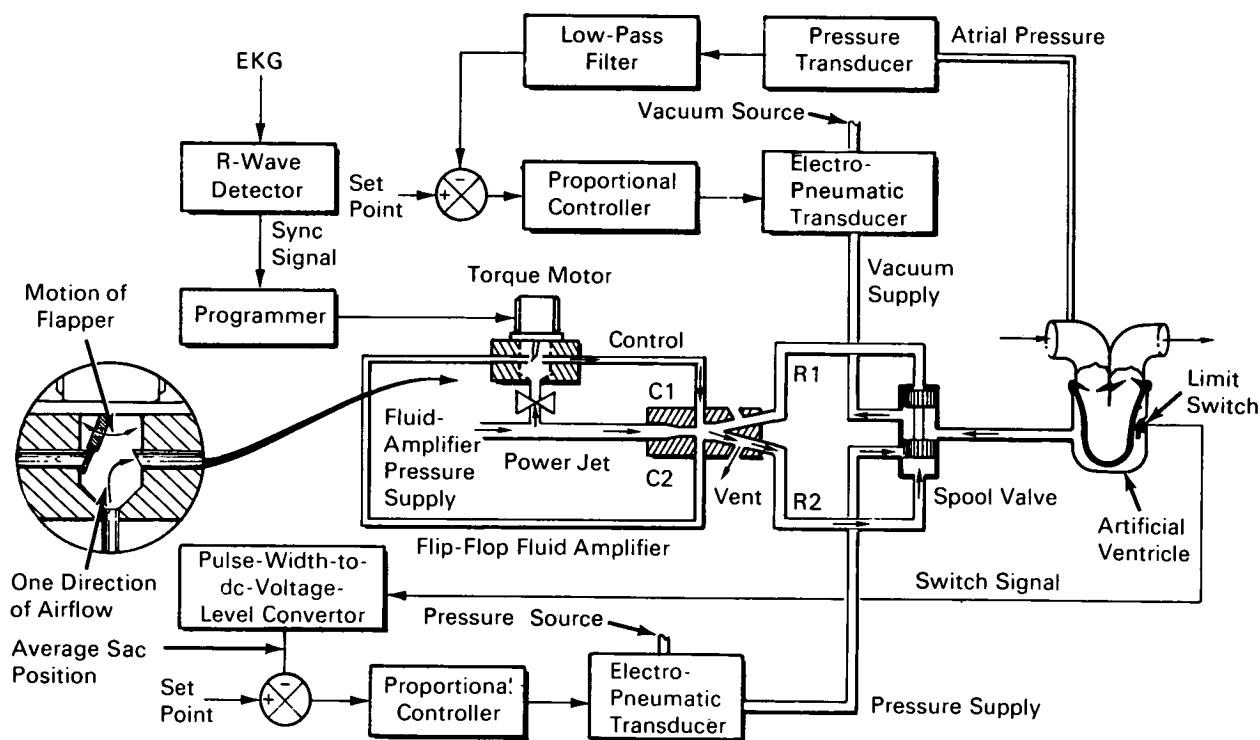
Low-Pass Filter
Pressure Transducer
Atrial Pressure
EKG
Vacuum Source
R-Wave Detector
Set Point
+
-
Proportional Controller
Electro-Pneumatic Transducer
Sync Signal
Torque Motor
Vacuum Supply
Motion of Flapper
Programmer
Control
R1
Limit Switch
C1
Fluid-Amplifier Pressure Supply
Power Jet
C2
Vent
R2
Spool Valve
Artificial Ventricle
Flip-Flop Fluid Amplifier
One Direction of Airflow
Pulse-Width-to-dc-Voltage-Level Convertor
Switch Signal
Pressure Source
Average Sac Position
Set Point
+
-
Proportional Controller
Electro-Pneumatic Transducer
Pressure Supply